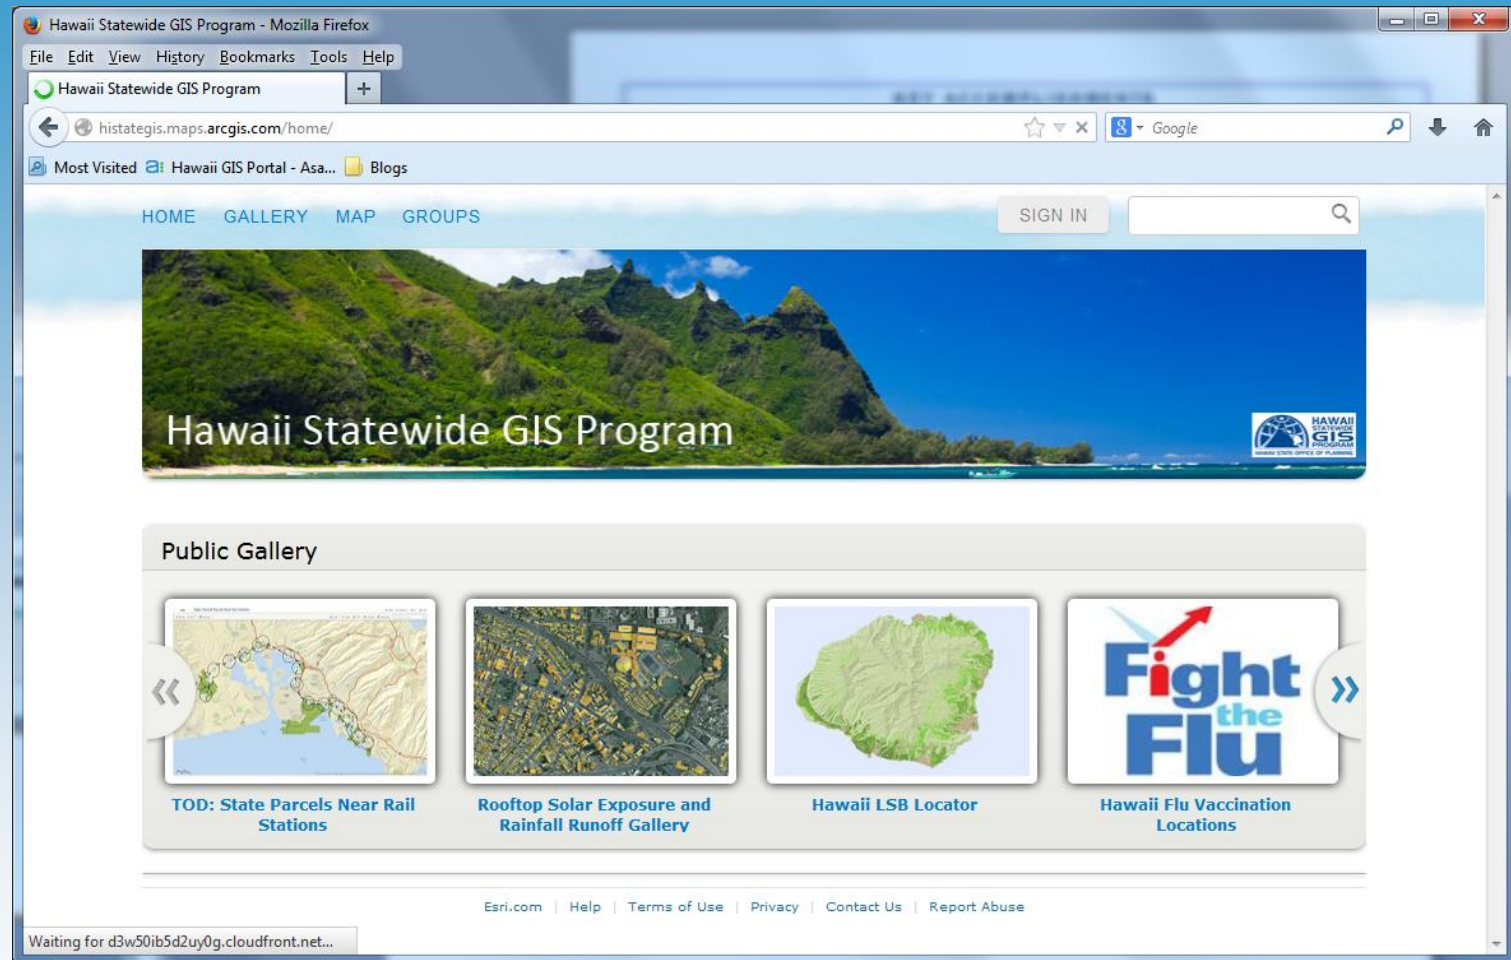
Hawaii Statewide GIS Program - Mozilla Firefox

File Edit View History Bookmarks Tools Help

Hawaii Statewide GIS Program

histategis.maps.arcgis.com/home/

Google

Most Visited Hawaii GIS Portal - Asa... Blogs

HOME GALLERY MAP GROUPS

SIGN IN

Hawaii Statewide GIS Program

HAWAII STATEWIDE GIS PROGRAM

Public Gallery

«

TOD: State Parcels Near Rail Stations

Rooftop Solar Exposure and Rainfall Runoff Gallery

Hawaii LSB Locator

Fight the Flu

Hawaii Flu Vaccination Locations

»

Esri.com | Help | Terms of Use | Privacy | Contact Us | Report Abuse

Waiting for d3w50ib5d2uy0g.cloudfront.net...